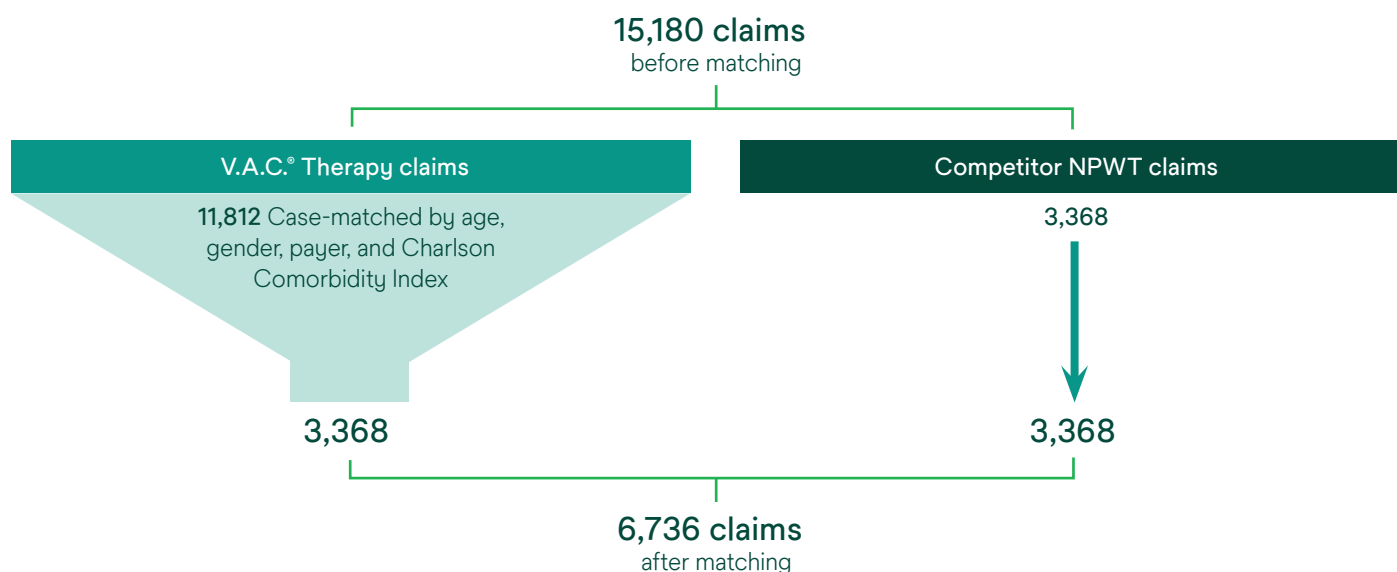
15,180 claims
before matching

V.A.C.® Therapy claims

11,812 Case-matched by age, gender, payer, and Charlson Comorbidity Index

Competitor NPWT claims

3,368

3,368

3,368

6,736 claims
after matching